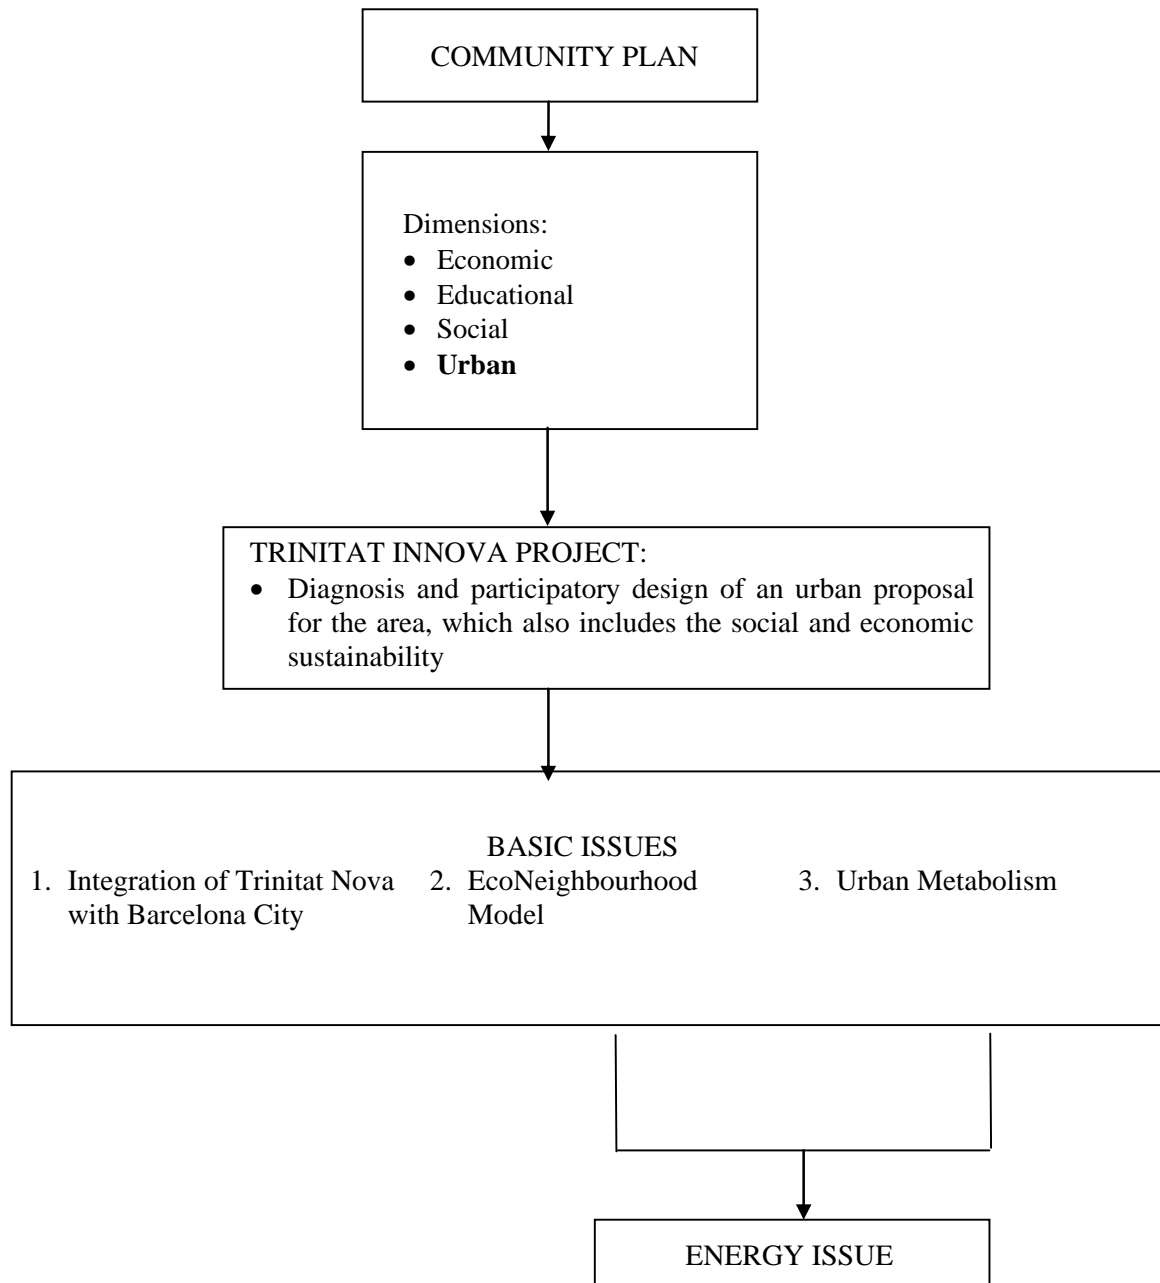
COMMUNITY PLAN

Dimensions:
- Economic
- Educational
- Social
- **Urban**

TRINITAT INNOVA PROJECT:
- Diagnosis and participatory design of an urban proposal for the area, which also includes the social and economic sustainability

BASIC ISSUES

1. Integration of Trinitat Nova with Barcelona City
2. EcoNeighbourhood Model
3. Urban Metabolism

ENERGY ISSUE